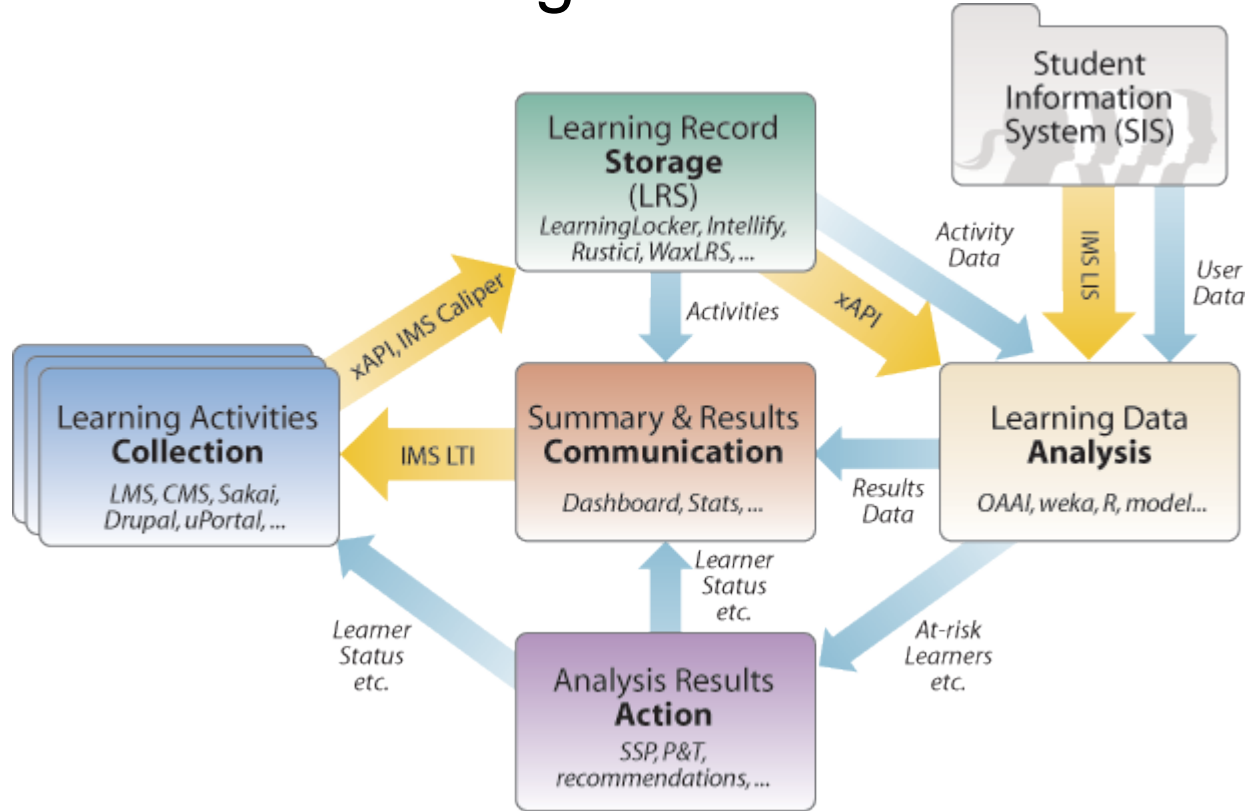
Learning Record
**Storage**
(LRS)
*LearningLocker, Intellify, Rustici, WaxLRS, ...*

Student Information System (SIS)

*Activity Data*

IMS LIS

*User Data*

xAPI, IMS Caliper

*Activities*

xAPI

Learning Activities
**Collection**
*LMS, CMS, Sakai, Drupal, uPortal, ...*

IMS LTI

Summary & Results
**Communication**
*Dashboard, Stats, ...*

*Results Data*

Learning Data
**Analysis**
*OAAI, weka, R, model...*

*Learner Status etc.*

*Learner Status etc.*

*At-risk Learners etc.*

Analysis Results
**Action**
*SSP, P&T, recommendations, ...*